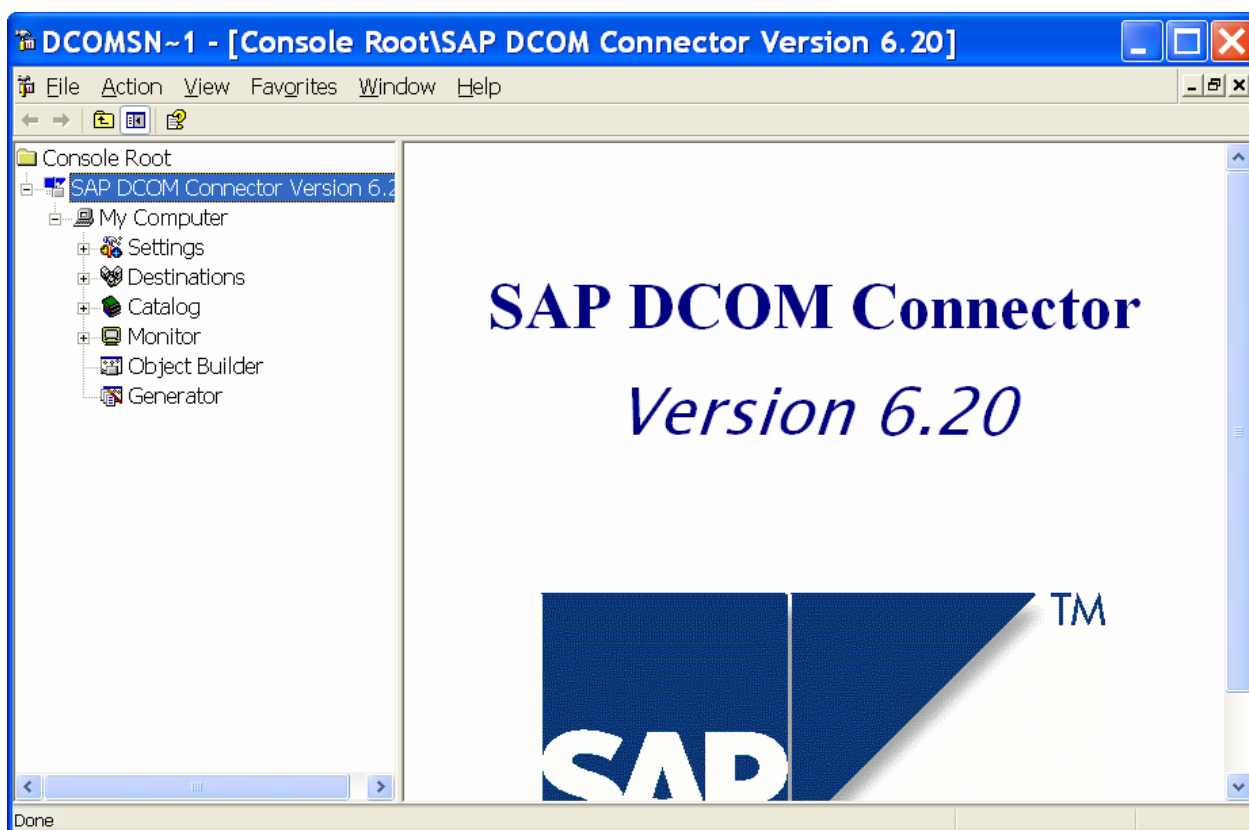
DCOMSN~1 - [Console Root\SAP DCOM Connector Version 6.20]

File Action View Favorites Window Help

Console Root
SAP DCOM Connector Version 6.2
My Computer
Settings
Destinations
Catalog
Monitor
Object Builder
Generator

SAP DCOM Connector

Version 6.20

TM

SAP

Done